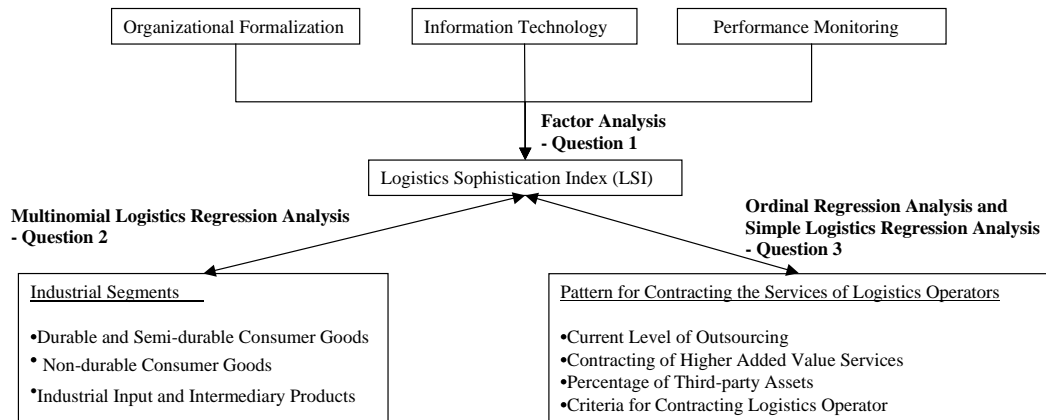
Organizational Formalization

Information Technology

Performance Monitoring

**Factor Analysis - Question 1**

Logistics Sophistication Index (LSI)

**Multinomial Logistics Regression Analysis - Question 2**

**Ordinal Regression Analysis and Simple Logistics Regression Analysis - Question 3**

Industrial Segments

•Durable and Semi-durable Consumer Goods
• Non-durable Consumer Goods
•Industrial Input and Intermediary Products

Pattern for Contracting the Services of Logistics Operators

•Current Level of Outsourcing
•Contracting of Higher Added Value Services
•Percentage of Third-party Assets
•Criteria for Contracting Logistics Operator